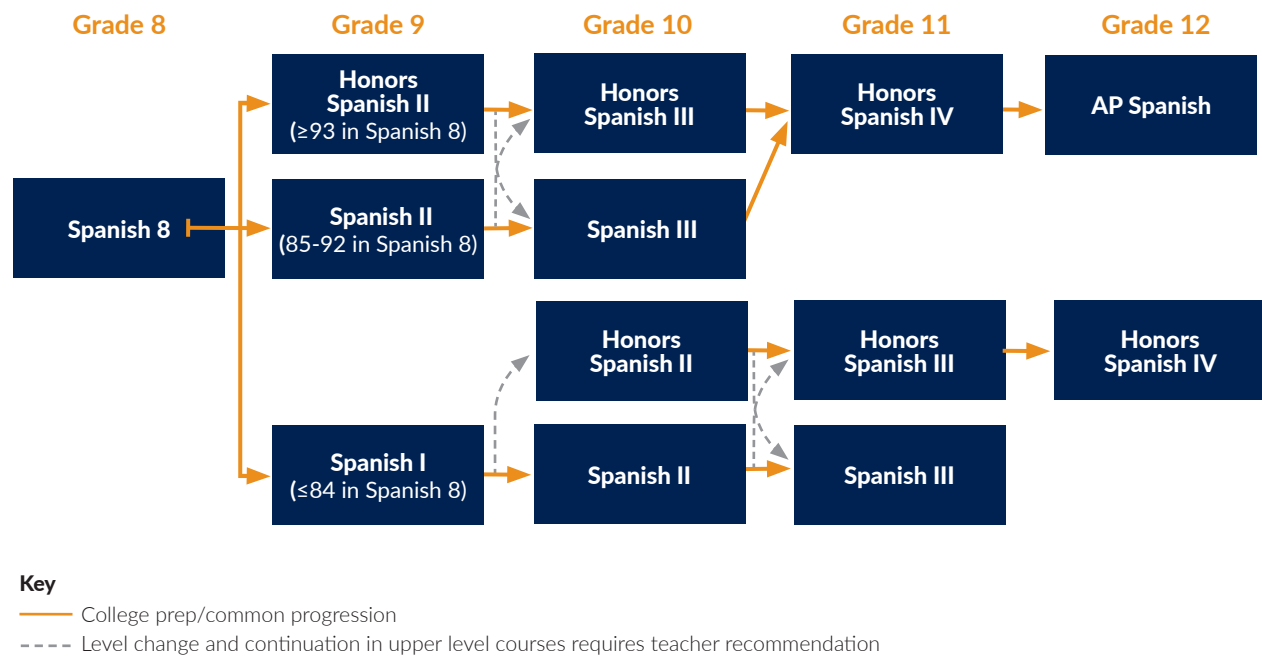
Grade 8

Grade 9

Grade 10

Grade 11

Grade 12

Spanish 8

Honors Spanish II (≥93 in Spanish 8)

Spanish II (85-92 in Spanish 8)

Spanish I (≤84 in Spanish 8)

Honors Spanish III

Spanish III

Honors Spanish II

Spanish II

Honors Spanish IV

Honors Spanish III

Spanish III

AP Spanish

Honors Spanish IV

Key

College prep/common progression

Level change and continuation in upper level courses requires teacher recommendation